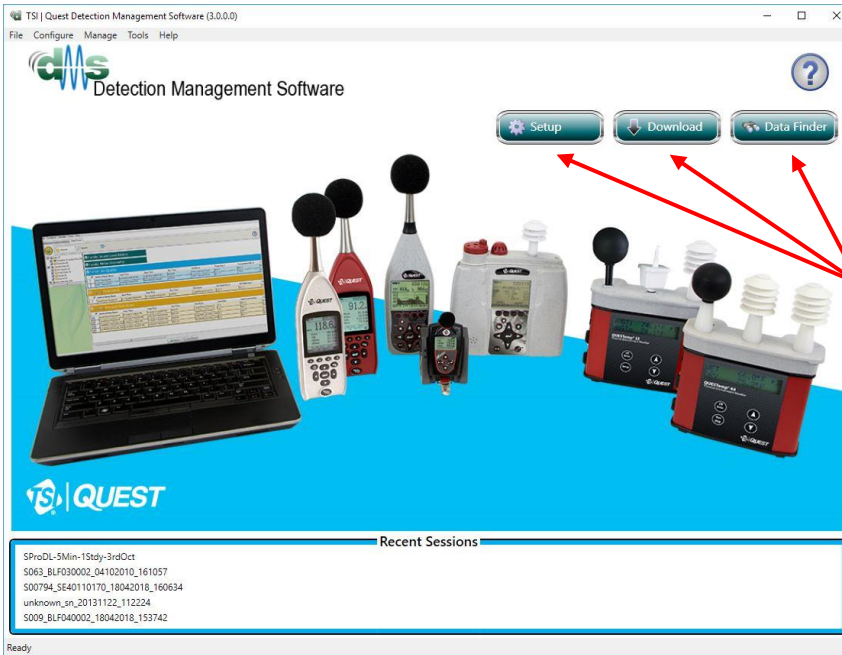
TSI | Quest Detection Management Software (3.0.0.0)

File Configure Manage Tools Help

dms Detection Management Software

Setup
Download
Data Finder

TSI | QUEST

Recent Sessions

SProDL-5Min-1Stdy-3rdOct
S063_BLF030002_04102010_161057
S00794_SE40110170_18042018_160634
unknown_sn_20131122_112224
S009_BLF040002_18042018_153742

Ready